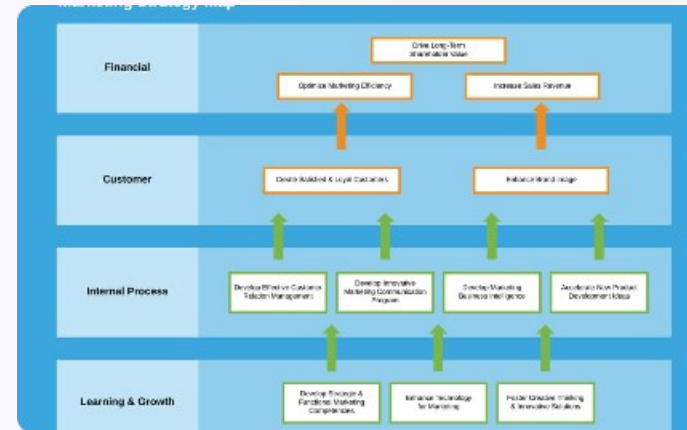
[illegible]

Financial

Drive Long-Term Shareholder Value

Optimize Marketing Efficiency

Increase Sales Revenue

Customer

Create Satisfied & Loyal Customers

Enhance Brand Image

Internal Process

Develop Effective Customer Relation Management

Develop Innovative Marketing Communication Program

Develop Marketing Business Intelligence

Accelerate New Product Development Ideas

Learning & Growth

Develop Strategic & Functional Marketing Competencies

Enhance Technology for Marketing

Foster Creative Thinking & Innovative Solutions